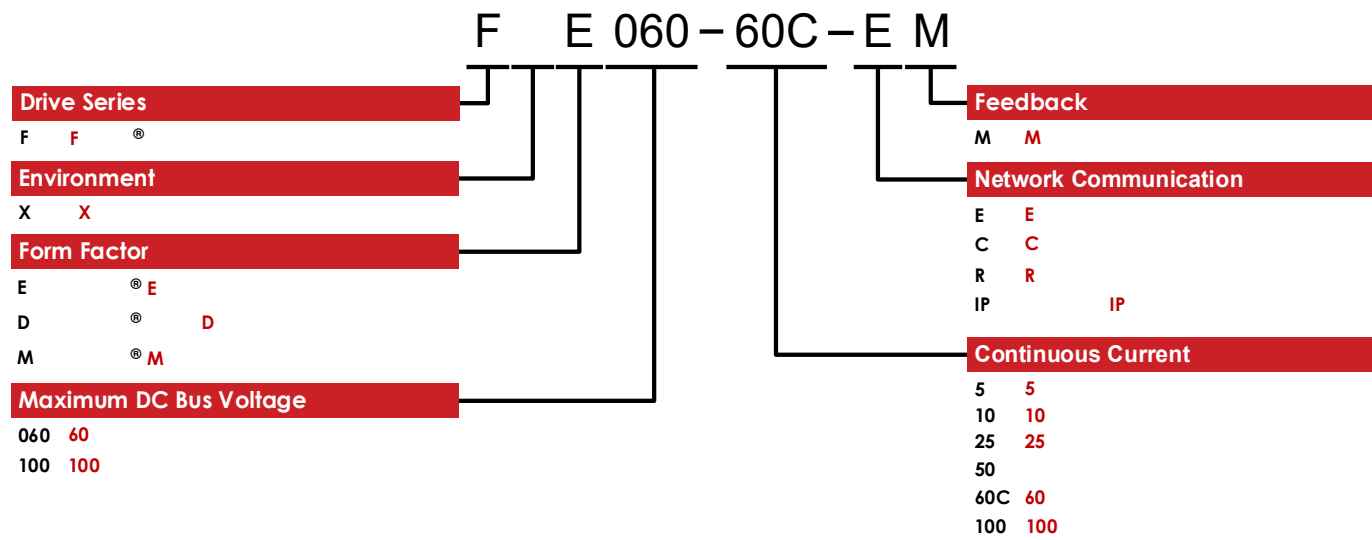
F E 060 – 60C – E M

Drive Series
F F ®

Environment
X X

Form Factor
E ® E
D ® D
M ® M

Maximum DC Bus Voltage
060 60
100 100

Feedback
M M

Network Communication
E E
C C
R R
IP IP

Continuous Current
5 5
10 10
25 25
50
60C 60
100 100